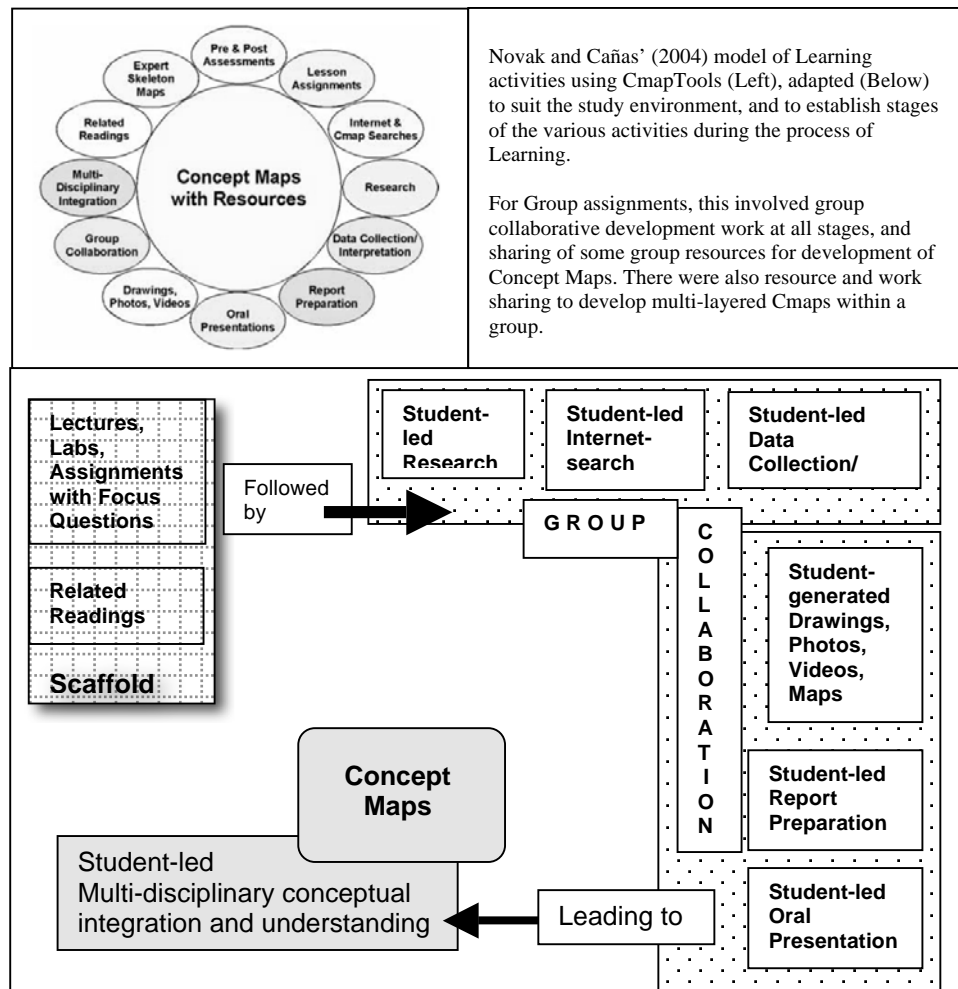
Pre & Post Assessments

Lesson Assignments

Internet & Cmap Searches

Research

Data Collection/ Interpretation

Report Preparation

Oral Presentations

Drawings, Photos, Videos

Group Collaboration

Multi-Disciplinary Integration

Related Readings

Expert Skeleton Maps

Concept Maps with Resources

Novak and Cañas' (2004) model of Learning activities using CmapTools (Left), adapted (Below) to suit the study environment, and to establish stages of the various activities during the process of Learning.

For Group assignments, this involved group collaborative development work at all stages, and sharing of some group resources for development of Concept Maps. There were also resource and work sharing to develop multi-layered Cmaps within a group.

Lectures, Labs, Assignments with Focus Questions

Related Readings

Scaffold

Followed by

Student-led Research

Student-led Internet-search

Student-led Data Collection/

G R O U P

C O L L A B O R A T I O N

Student-generated Drawings, Photos, Videos, Maps

Student-led Report Preparation

Student-led Oral Presentation

Concept Maps

Student-led Multi-disciplinary conceptual integration and understanding

Leading to